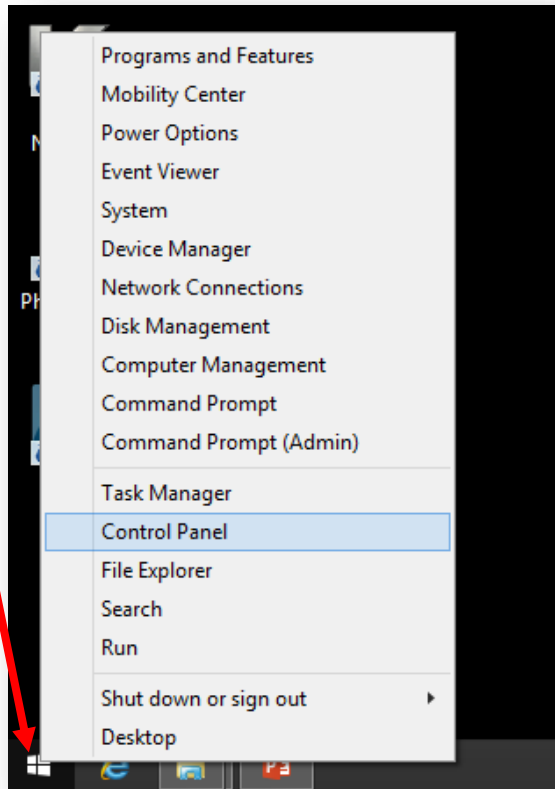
Programs and Features
Mobility Center
Power Options
Event Viewer
System
Device Manager
Network Connections
Disk Management
Computer Management
Command Prompt
Command Prompt (Admin)

Task Manager
Control Panel
File Explorer
Search
Run

Shut down or sign out
Desktop